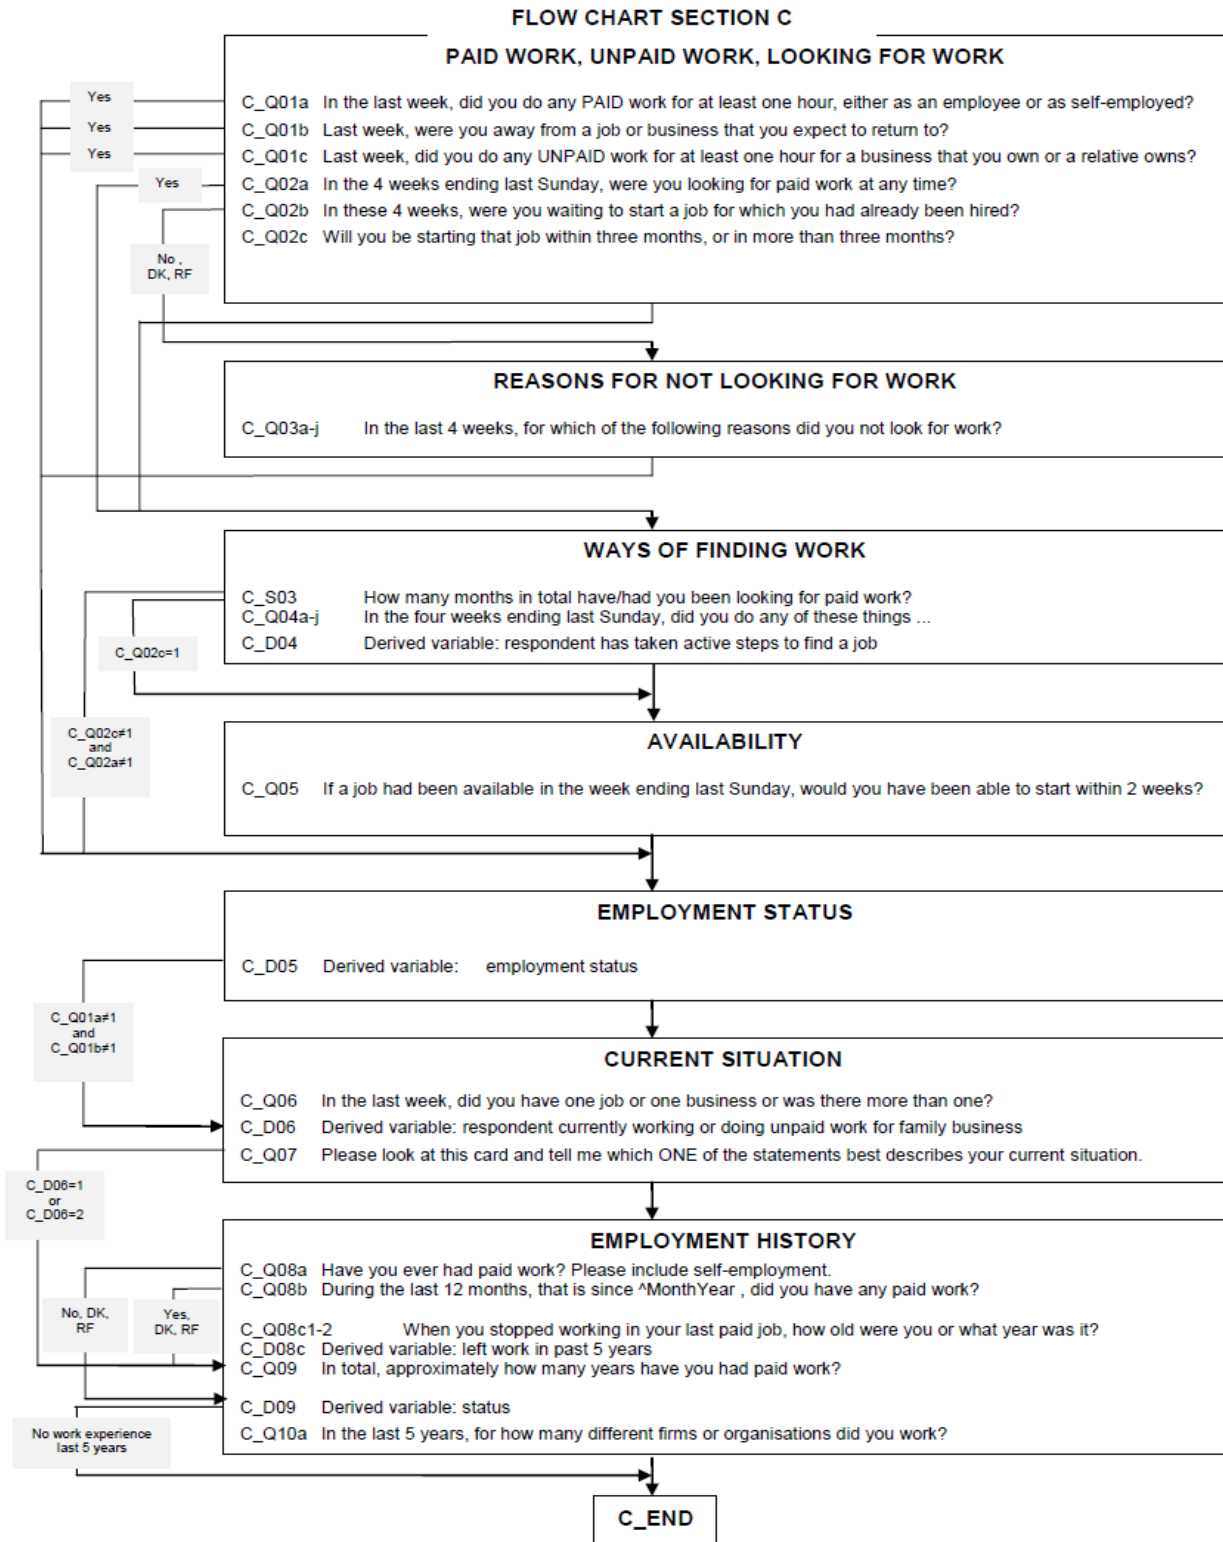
FLOW CHART SECTION C

PAID WORK, UNPAID WORK, LOOKING FOR WORK

Yes
Yes
Yes
Yes

C_Q01a In the last week, did you do any PAID work for at least one hour, either as an employee or as self-employed?
C_Q01b Last week, were you away from a job or business that you expect to return to?
C_Q01c Last week, did you do any UNPAID work for at least one hour for a business that you own or a relative owns?
C_Q02a In the 4 weeks ending last Sunday, were you looking for paid work at any time?
C_Q02b In these 4 weeks, were you waiting to start a job for which you had already been hired?
C_Q02c Will you be starting that job within three months, or in more than three months?

No , DK, RF

REASONS FOR NOT LOOKING FOR WORK

C_Q03a-j In the last 4 weeks, for which of the following reasons did you not look for work?

WAYS OF FINDING WORK

C_S03 How many months in total have/had you been looking for paid work?
C_Q04a-j In the four weeks ending last Sunday, did you do any of these things ...
C_D04 Derived variable: respondent has taken active steps to find a job

C_Q02c=1

C_Q02c≠1 and C_Q02a≠1

AVAILABILITY

C_Q05 If a job had been available in the week ending last Sunday, would you have been able to start within 2 weeks?

EMPLOYMENT STATUS

C_D05 Derived variable: employment status

C_Q01a≠1 and C_Q01b≠1

CURRENT SITUATION

C_Q06 In the last week, did you have one job or one business or was there more than one?
C_D06 Derived variable: respondent currently working or doing unpaid work for family business
C_Q07 Please look at this card and tell me which ONE of the statements best describes your current situation.

C_D06=1 or C_D06=2

EMPLOYMENT HISTORY

C_Q08a Have you ever had paid work? Please include self-employment.
C_Q08b During the last 12 months, that is since ^MonthYear , did you have any paid work?

No, DK, RF
Yes, DK, RF

C_Q08c1-2 When you stopped working in your last paid job, how old were you or what year was it?
C_D08c Derived variable: left work in past 5 years
C_Q09 In total, approximately how many years have you had paid work?

C_D09 Derived variable: status
C_Q10a In the last 5 years, for how many different firms or organisations did you work?

No work experience last 5 years

C_END